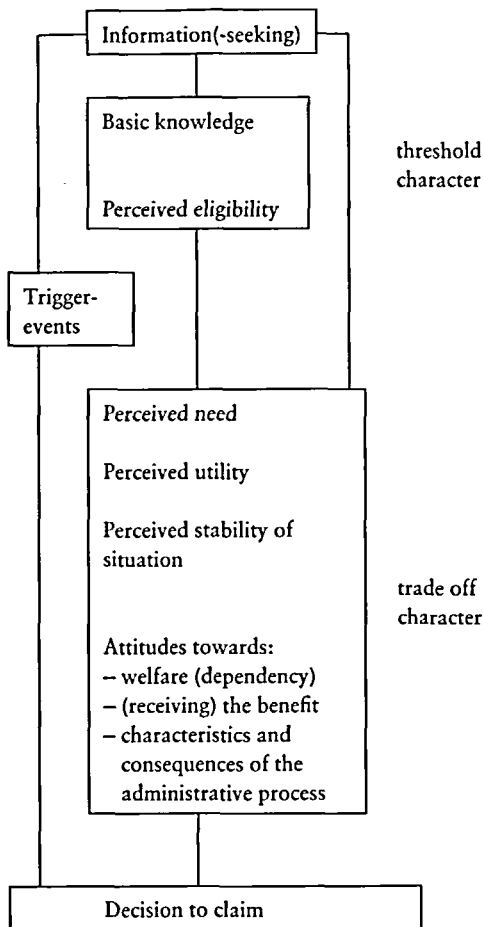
Information(-seeking)

Basic knowledge

Perceived eligibility

threshold character

Trigger-events

Perceived need

Perceived utility

Perceived stability of situation

Attitudes towards:
– welfare (dependency)
– (receiving) the benefit
– characteristics and consequences of the administrative process

trade off character

Decision to claim